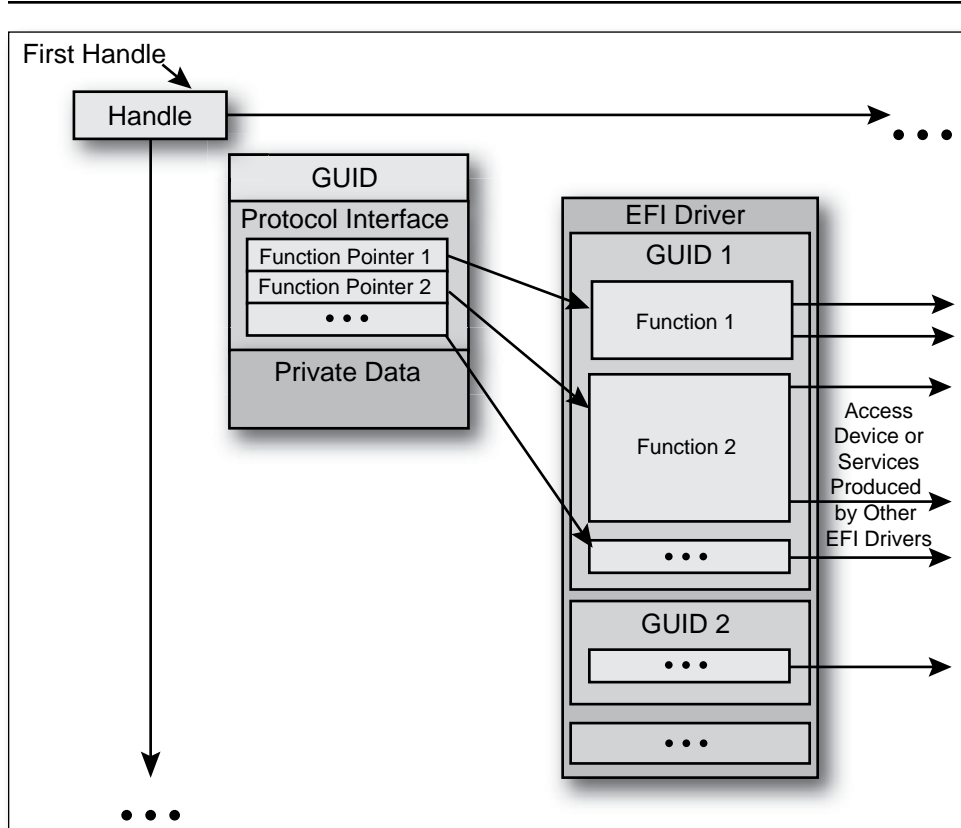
First Handle

Handle

• • •

GUID

Protocol Interface

Function Pointer 1

Function Pointer 2

• • •

Private Data

EFI Driver

GUID 1

Function 1

Function 2

• • •

Access Device or Services Produced by Other EFI Drivers

GUID 2

• • •

• • •

• • •